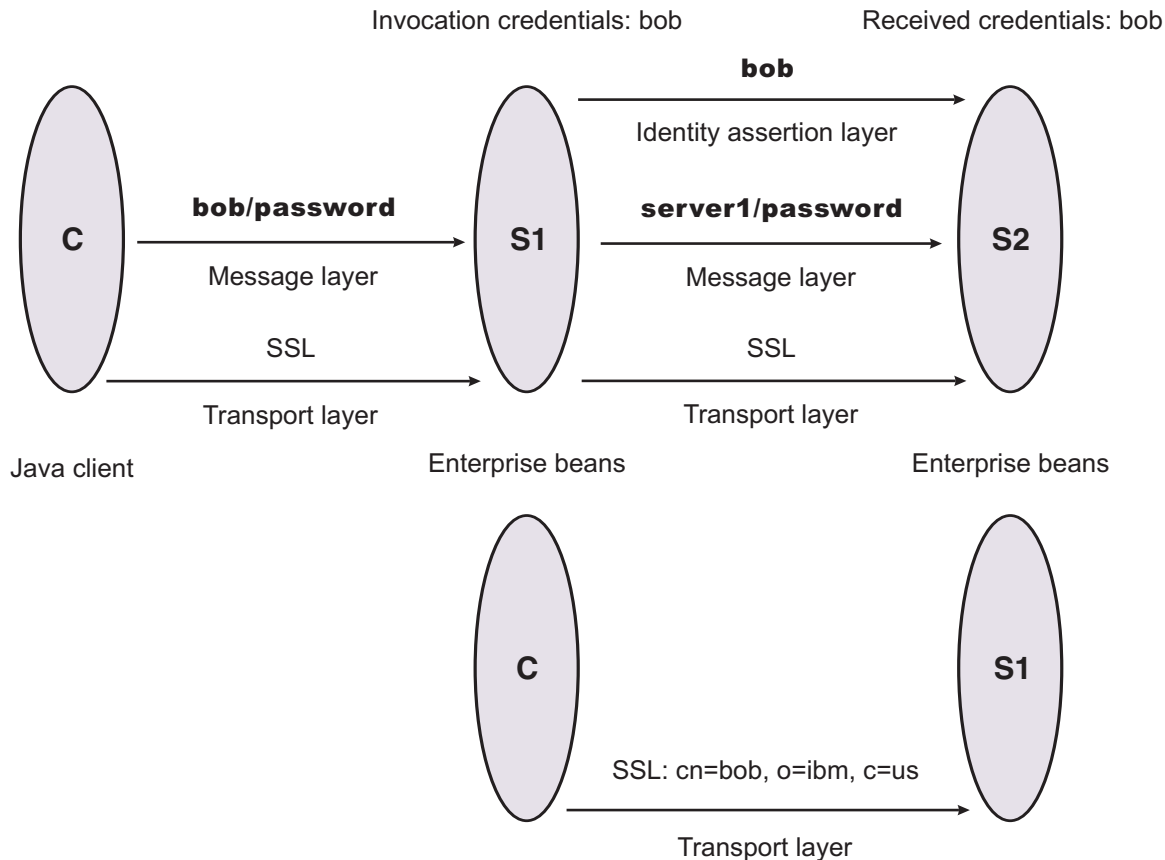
Invocation credentials: bob

Received credentials: bob

bob

Identity assertion layer

C

bob/password

Message layer

S1

server1/password

Message layer

S2

SSL

Transport layer

SSL

Transport layer

Java client

Enterprise beans

Enterprise beans

C

S1

SSL: cn=bob, o=ibm, c=us

Transport layer